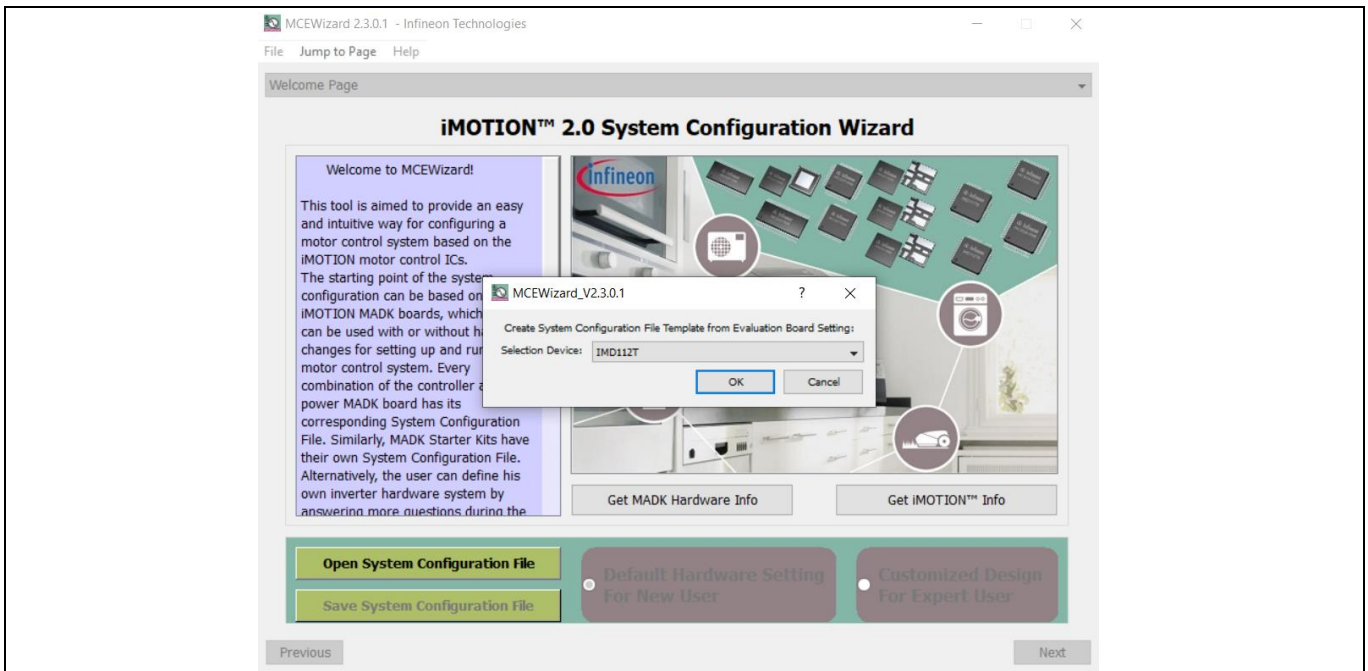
MCEWizard 2.3.0.1 - Infineon Technologies

File Jump to Page Help

Welcome Page

iMOTION™ 2.0 System Configuration Wizard

Welcome to MCEWizard!

This tool is aimed to provide an easy and intuitive way for configuring a motor control system based on the iMOTION motor control ICs. The starting point of the system configuration can be based on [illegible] iMOTION MADK boards, which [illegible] can be used with or without h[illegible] changes for setting up and ru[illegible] motor control system. Every combination of the controller a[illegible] power MADK board has its corresponding System Configuration File. Similarly, MADK Starter Kits have their own System Configuration File. Alternatively, the user can define his own inverter hardware system by answering more questions during the

infineon

MCEWizard_V2.3.0.1

?

×

Create System Configuration File Template from Evaluation Board Setting:

Selection Device: IMD112T

OK

Cancel

Get MADK Hardware Info

Get iMOTION™ Info

Open System Configuration File

Save System Configuration File

Default Hardware Setting For New User

Customized Design For Expert User

Previous

Next